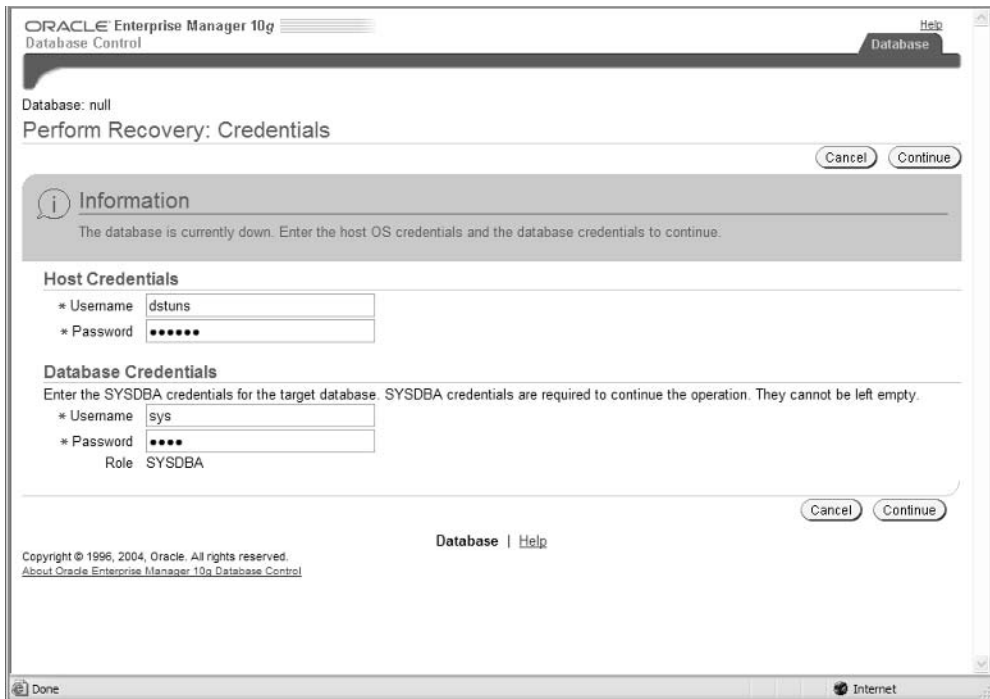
ORACLE Enterprise Manager 10$g$
Database Control

Help
Database

Database: null
Perform Recovery: Credentials

Cancel Continue

Information

The database is currently down. Enter the host OS credentials and the database credentials to continue.

Host Credentials

* Username dstuns
* Password ••••••

Database Credentials

Enter the SYSDBA credentials for the target database. SYSDBA credentials are required to continue the operation. They cannot be left empty.

* Username sys
* Password ••••
Role SYSDBA

Cancel Continue

Database | Help

Copyright © 1996, 2004, Oracle. All rights reserved.
About Oracle Enterprise Manager 10g Database Control

Done
Internet